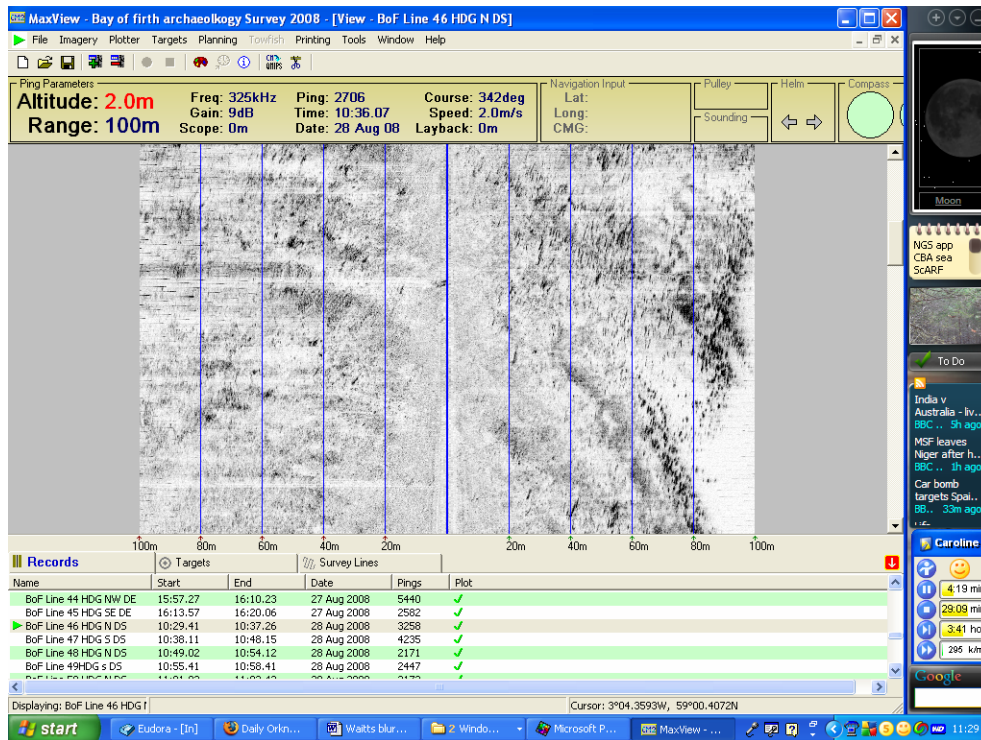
MaxView - Bay of firth archaeolkogy Survey 2008 - [View - BoF Line 46 HDG N DS]

File Imagery Plotter Targets Planning Towfish Printing Tools Window Help

Ping Parameters
Altitude: 2.0m
Range: 100m
Freq: 325kHz
Gain: 9dB
Scope: 0m
Ping: 2706
Time: 10:36.07
Date: 28 Aug 08
Course: 342deg
Speed: 2.0m/s
Layback: 0m

Navigation Input
Lat:
Long:
CMG:

Pulley
Sounding
Helm
Compass

100m 80m 60m 40m 20m 20m 40m 60m 80m 100m

Records
Targets
Survey Lines

| Name | Start | End | Date | Pings | Plot |
|---|---|---|---|---|---|
| BoF Line 44 HDG NW DE | 15:57.27 | 16:10.23 | 27 Aug 2008 | 5440 | ✓ |
| BoF Line 45 HDG SE DE | 16:13.57 | 16:20.06 | 27 Aug 2008 | 2582 | ✓ |
| BoF Line 46 HDG N DS | 10:29.41 | 10:37.26 | 28 Aug 2008 | 3258 | ✓ |
| BoF Line 47 HDG S DS | 10:38.11 | 10:48.15 | 28 Aug 2008 | 4235 | ✓ |
| BoF Line 48 HDG N DS | 10:49.02 | 10:54.12 | 28 Aug 2008 | 2171 | ✓ |
| BoF Line 49HDG s DS | 10:55.41 | 10:58.41 | 28 Aug 2008 | 2447 | ✓ |
| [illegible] | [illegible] | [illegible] | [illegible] | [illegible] | |

Displaying: BoF Line 46 HDG I
Cursor: 3°04.3593W, 59°00.4072N

Moon
NGS app
CBA sea
ScARF
To Do
India v Australia - liv...
BBC ... 5h ago
MSF leaves Niger after h...
BBC ... 1h ago
Car bomb targets Spai...
BB... 33m ago
Caroline
4:19 mi
29:09 mi
3:41 ho
295 k/m
Google

start
Eudora - [In]
Daily Orkn...
Waitts blur...
2 Windo...
Microsoft P...
MaxView - ...
11:29